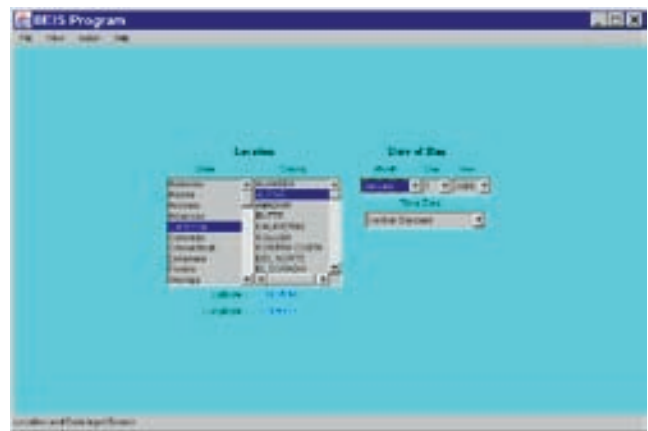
BEIS Program

File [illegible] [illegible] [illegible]

Location

State

County

Alabama
Alaska
Arizona
Arkansas
California
Colorado
Connecticut
Delaware
Florida
Georgia

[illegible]
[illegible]
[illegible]
BUTTE
CALAVERAS
COLUSA
CONTRA COSTA
DEL NORTE
EL DORADO

Latitude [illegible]

Longitude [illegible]

Date of Run

Month Day Year

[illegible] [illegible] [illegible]

Time Zone

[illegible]

Location and Date Input Screen